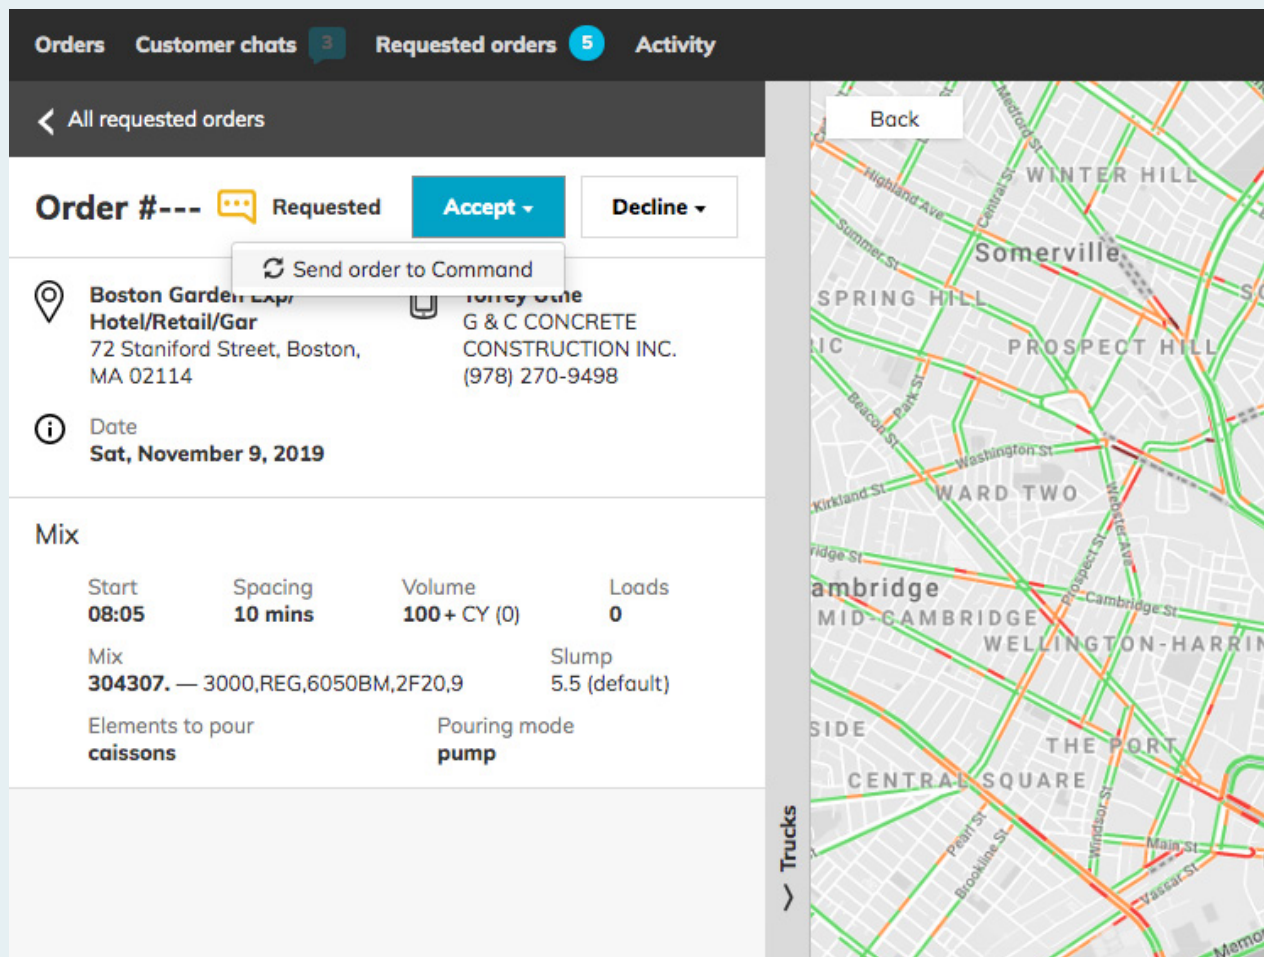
Orders Customer chats 3 Requested orders 5 Activity

All requested orders

Order #--- Requested Accept Decline

Send order to Command

Boston Garden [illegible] Hotel/Retail/Gar
72 Staniford Street, Boston, MA 02114

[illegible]
G & C CONCRETE CONSTRUCTION INC.
(978) 270-9498

Date
Sat, November 9, 2019

Mix

| Start | Spacing | Volume | Loads |
|---|---|---|---|
| 08:05 | 10 mins | 100 + CY (0) | 0 |

Mix
304307. — 3000,REG,6050BM,2F20,9

Slump
5.5 (default)

Elements to pour
caissons

Pouring mode
pump

Trucks

Back

Medford St
WINTER HILL
Highland Ave
Central St
Summer St
Somerville
SPRING HILL
PROSPECT HILL
Beacon St
Park St
Washington St
Kirkland St
WARD TWO
Webster Ave
Prospect St
ambridge
Cambridge St
MID-CAMBRIDGE
WELLINGTON-HARRIN
SIDE
THE PORT
CENTRAL SQUARE
Windsor St
Pearl St
Brookline St
Main St
Vassar St
Memo